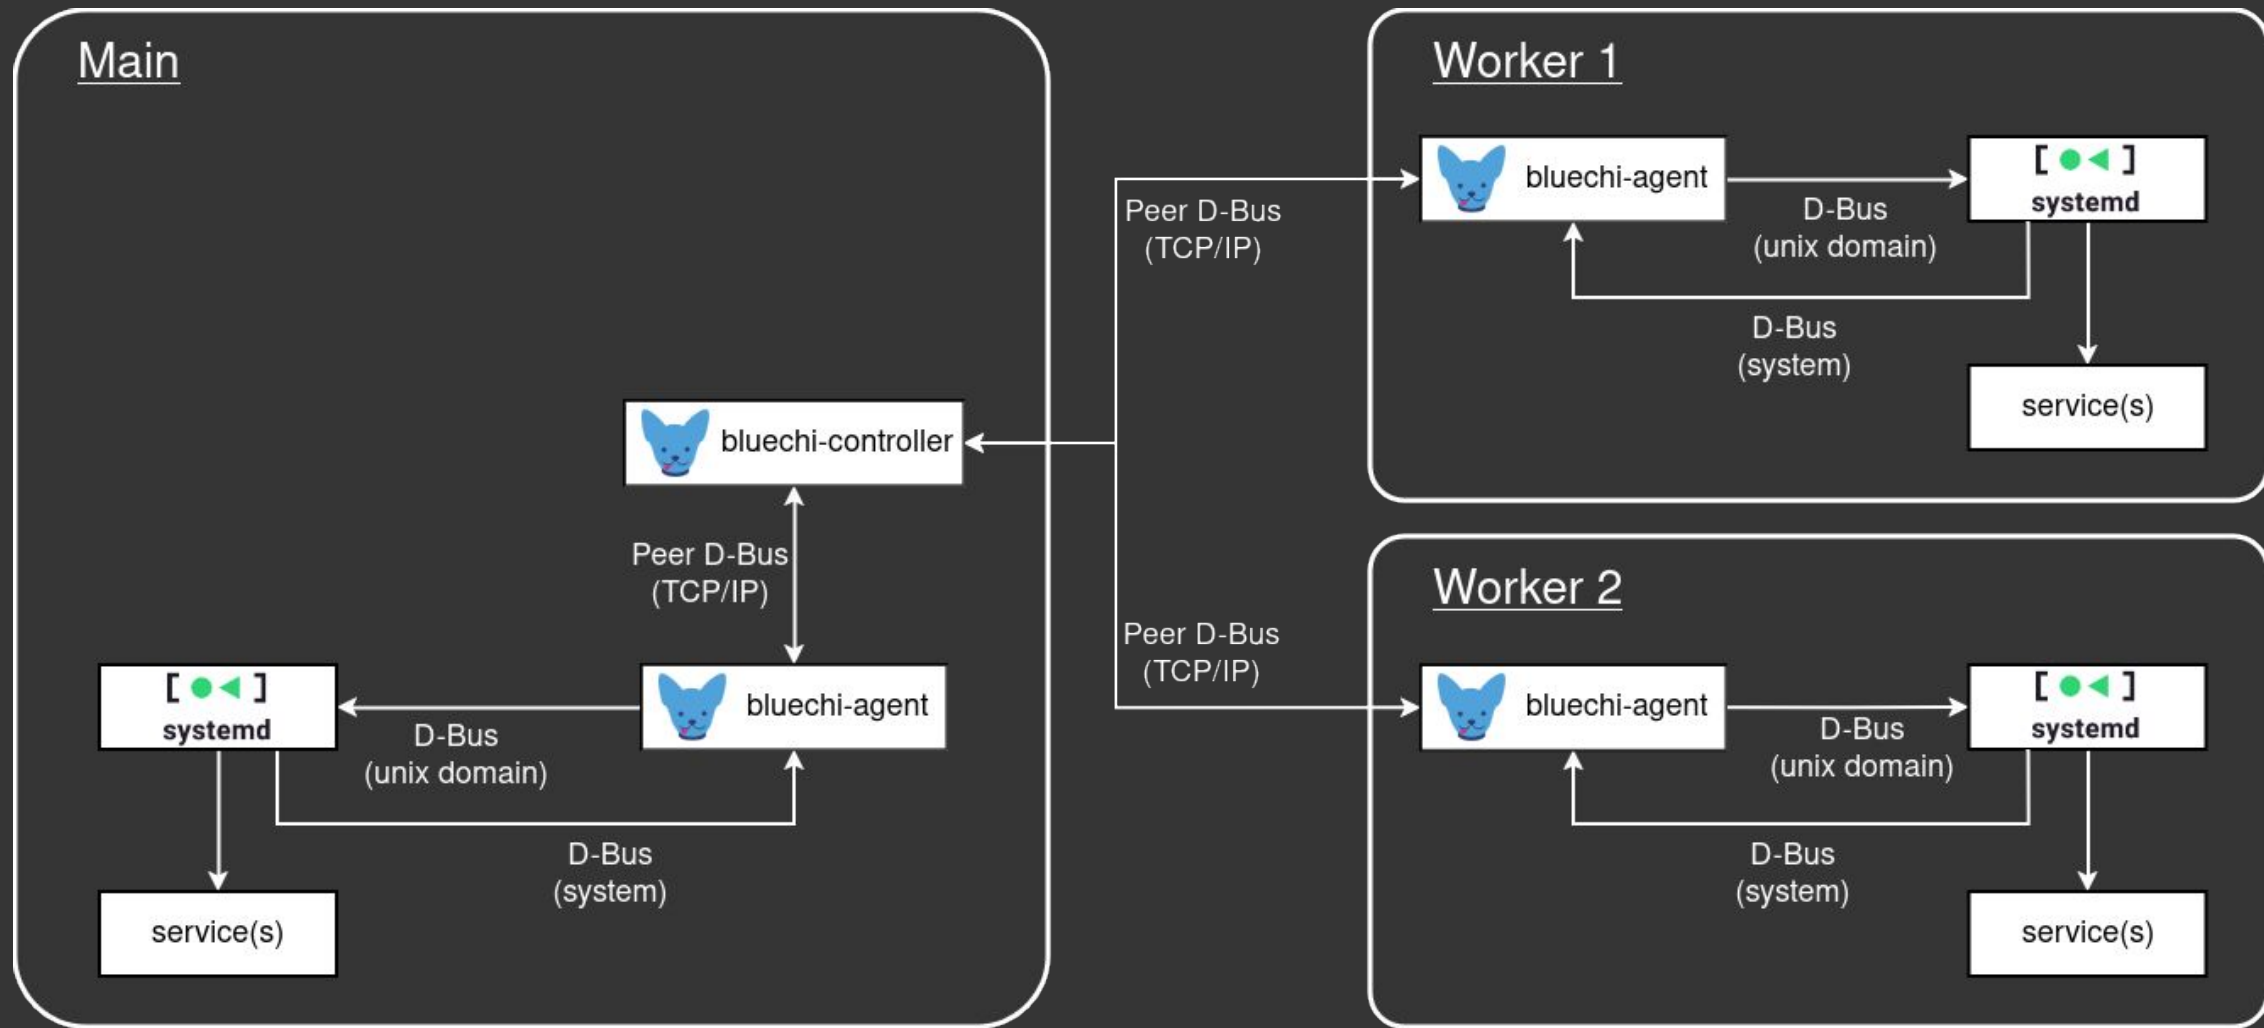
Main

bluechi-controller

Peer D-Bus
(TCP/IP)

systemd

bluechi-agent

D-Bus
(unix domain)

D-Bus
(system)

service(s)

Peer D-Bus
(TCP/IP)

Peer D-Bus
(TCP/IP)

Worker 1

bluechi-agent

D-Bus
(unix domain)

systemd

D-Bus
(system)

service(s)

Worker 2

bluechi-agent

D-Bus
(unix domain)

systemd

D-Bus
(system)

service(s)